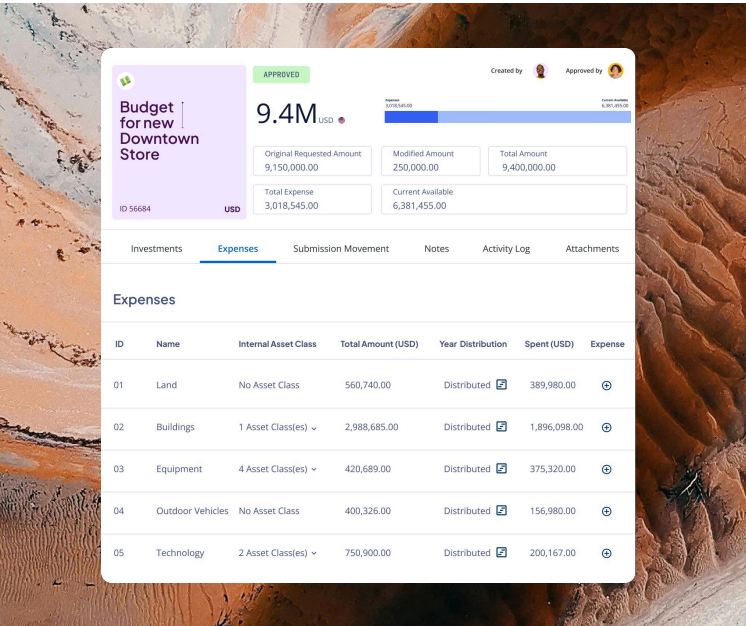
Budget for new Downtown Store

ID 56684 USD

APPROVED

9.4M USD

Created by Approved by

Expense
3,018,545.00

Current Available
6,381,455.00

Original Requested Amount
9,150,000.00

Modified Amount
250,000.00

Total Amount
9,400,000.00

Total Expense
3,018,545.00

Current Available
6,381,455.00

Investments Expenses Submission Movement Notes Activity Log Attachments

Expenses

| ID | Name | Internal Asset Class | Total Amount (USD) | Year Distribution | Spent (USD) | Expense |
|---|---|---|---|---|---|---|
| 01 | Land | No Asset Class | 560,740.00 | Distributed | 389,980.00 | |
| 02 | Buildings | 1 Asset Class(es) | 2,988,685.00 | Distributed | 1,896,098.00 | |
| 03 | Equipment | 4 Asset Class(es) | 420,689.00 | Distributed | 375,320.00 | |
| 04 | Outdoor Vehicles | No Asset Class | 400,326.00 | Distributed | 156,980.00 | |
| 05 | Technology | 2 Asset Class(es) | 750,900.00 | Distributed | 200,167.00 | |